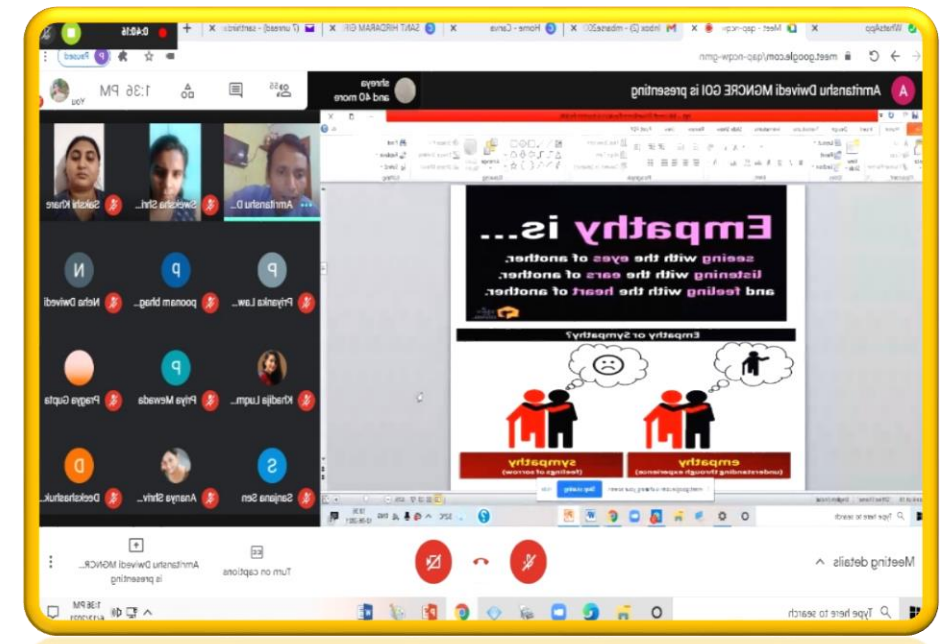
WhatsApp
Meet - qap-ncqw
Inbox (2) - mbansal20
Home - Canva
SANT HIRDARAM GIR
(7 unread) - santhirda
meet.google.com/qap-ncqw-gmm
Paused
0:40:15

Amritanshu Dwivedi MGNCRE GOI is presenting
shreya and 40 more
1:36 PM
You

Amritanshu D...
Sweksha Shri...
Sakshi Khare
Priyanka Law...
poonam bhag...
Neha Dwivedi
Khadija Luqm...
Priya Mewada
Pragya Gupta
Sanjana Sen
Ananya Shriv...
Deekshashuk...

Empathy is...
seeing with the eyes of another,
listening with the ears of another,
and feeling with the heart of another.

Empathy or Sympathy?

empathy
(understanding through experience)
sympathy
(feelings of sorrow)

Type here to search

Amritanshu Dwivedi MGNCR... is presenting
Turn on captions
Meeting details
Type here to search
1:36 PM